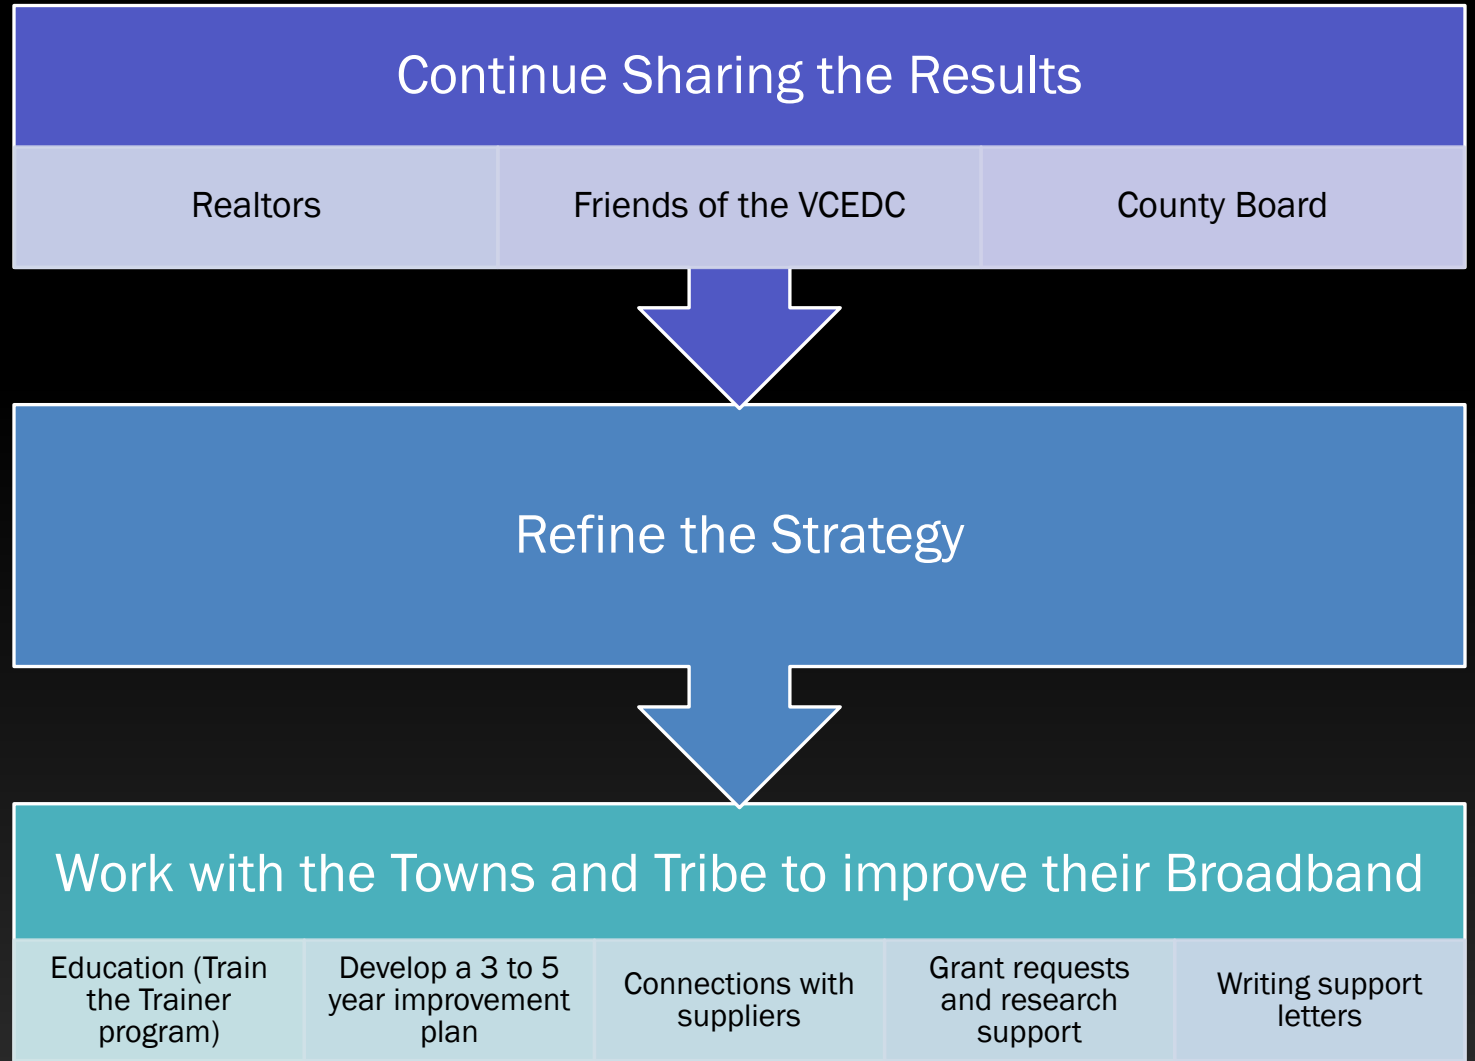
Continue Sharing the Results

Realtors

Friends of the VCEDC

County Board

Refine the Strategy

Work with the Towns and Tribe to improve their Broadband

Education (Train the Trainer program)

Develop a 3 to 5 year improvement plan

Connections with suppliers

Grant requests and research support

Writing support letters